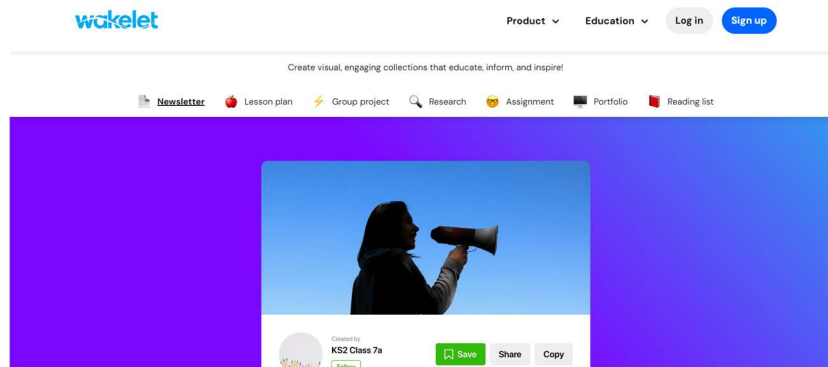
wakelet

Product Education Log in Sign up

Create visual, engaging collections that educate, inform, and inspire!

Newsletter Lesson plan Group project Research Assignment Portfolio Reading list

Created by
KS2 Class 7a
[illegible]

Save Share Copy